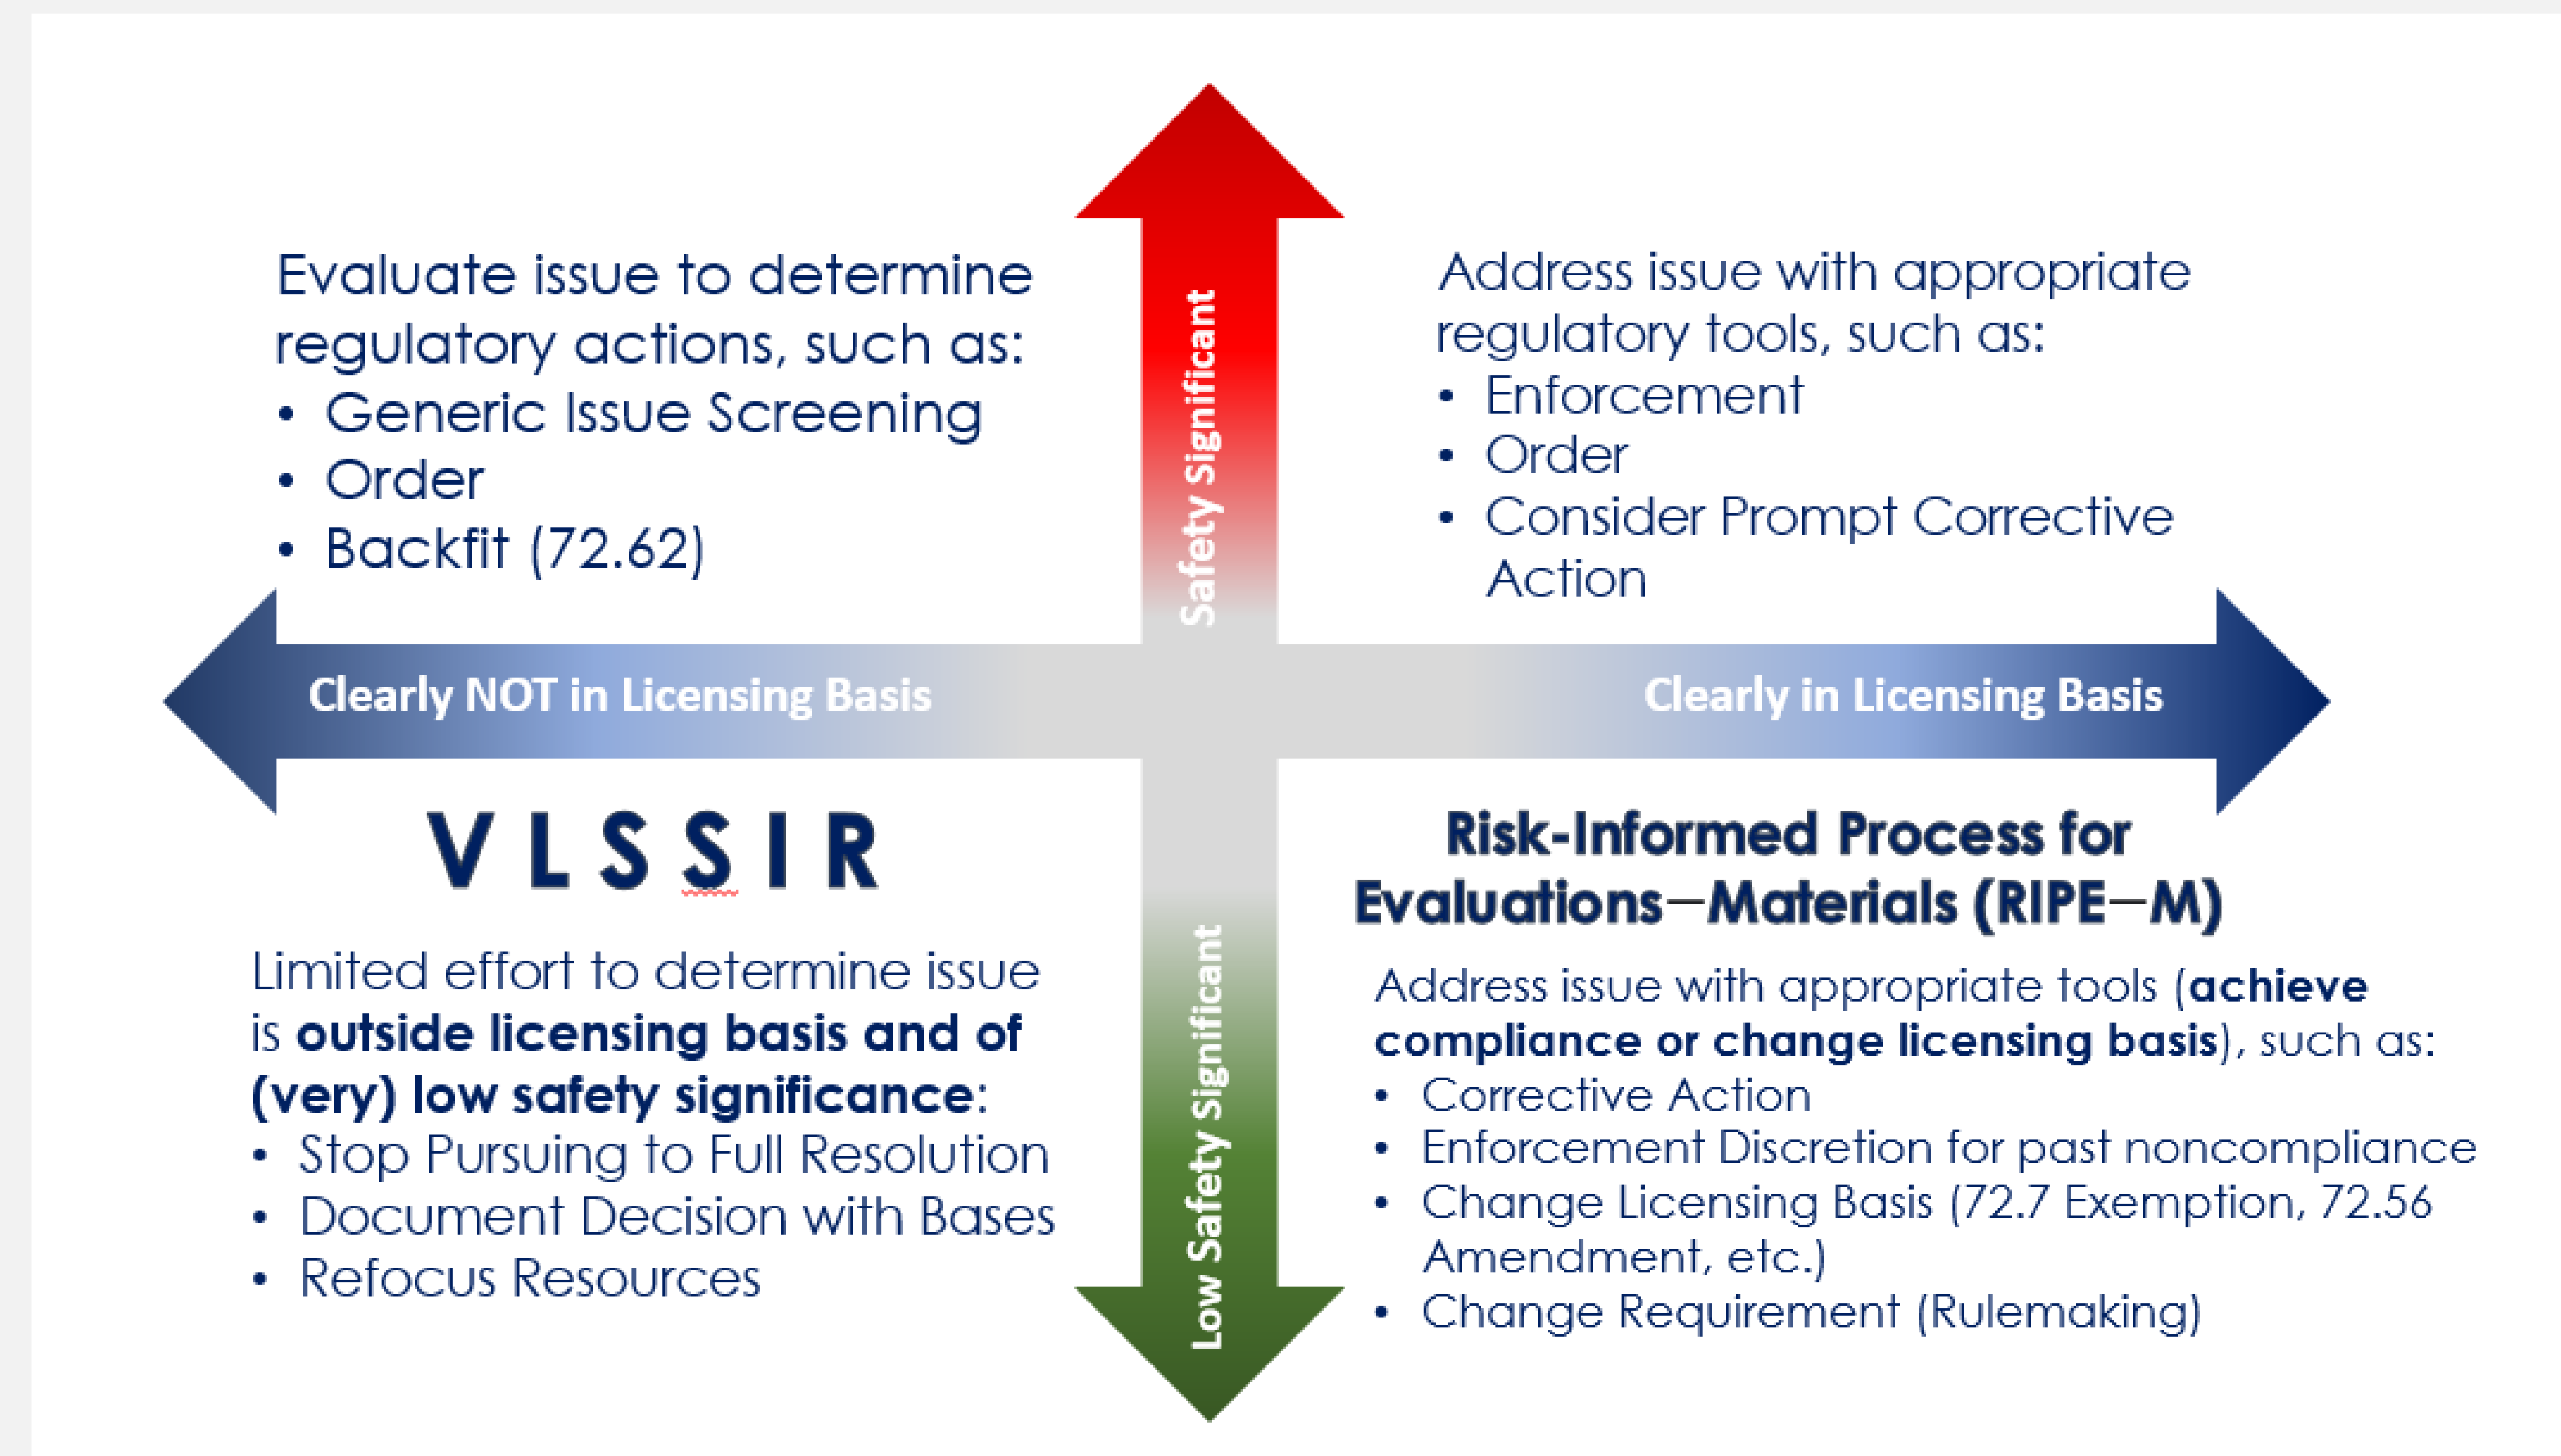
Evaluate issue to determine regulatory actions, such as:
• Generic Issue Screening
• Order
• Backfit (72.62)

Safety Significant

Address issue with appropriate regulatory tools, such as:
• Enforcement
• Order
• Consider Prompt Corrective Action

Clearly NOT in Licensing Basis

Clearly in Licensing Basis

V L S S I R

Limited effort to determine issue is **outside licensing basis and of (very) low safety significance**:
• Stop Pursuing to Full Resolution
• Document Decision with Bases
• Refocus Resources

Low Safety Significant

**Risk-Informed Process for Evaluations—Materials (RIPE—M)**

Address issue with appropriate tools (**achieve compliance or change licensing basis**), such as:
• Corrective Action
• Enforcement Discretion for past noncompliance
• Change Licensing Basis (72.7 Exemption, 72.56 Amendment, etc.)
• Change Requirement (Rulemaking)